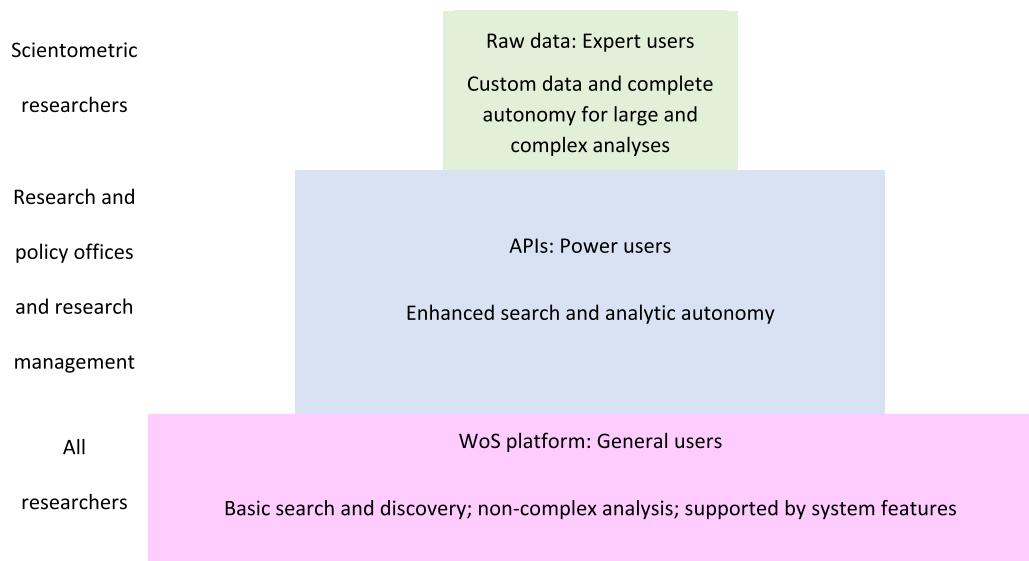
Scientometric researchers

Raw data: Expert users

Custom data and complete autonomy for large and complex analyses

Research and policy offices and research management

APIs: Power users

Enhanced search and analytic autonomy

All researchers

WoS platform: General users

Basic search and discovery; non-complex analysis; supported by system features